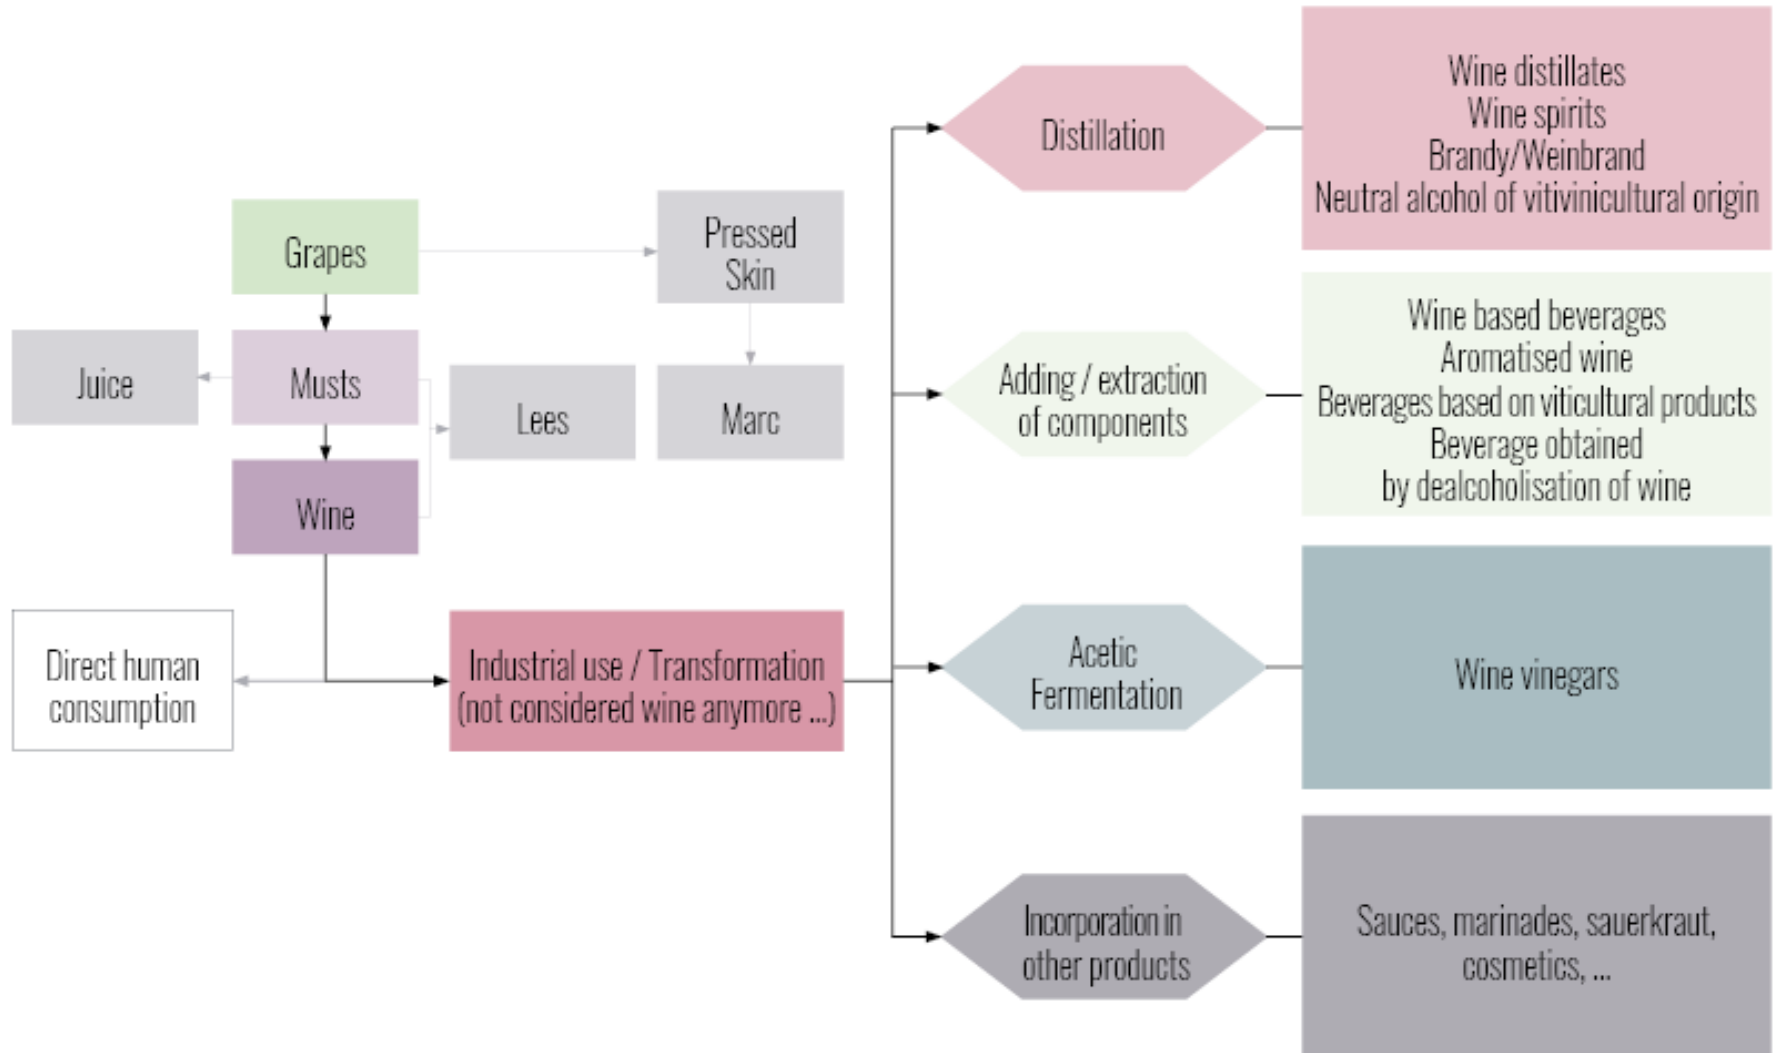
Grapes

Pressed Skin

Juice

Musts

Lees

Marc

Wine

Direct human consumption

Industrial use / Transformation (not considered wine anymore ...)

Distillation

Wine distillates
Wine spirits
Brandy/Weinbrand
Neutral alcohol of vitivinicultural origin

Adding / extraction of components

Wine based beverages
Aromatised wine
Beverages based on viticultural products
Beverage obtained by dealcoholisation of wine

Acetic Fermentation

Wine vinegars

Incorporation in other products

Sauces, marinades, sauerkraut, cosmetics, ...